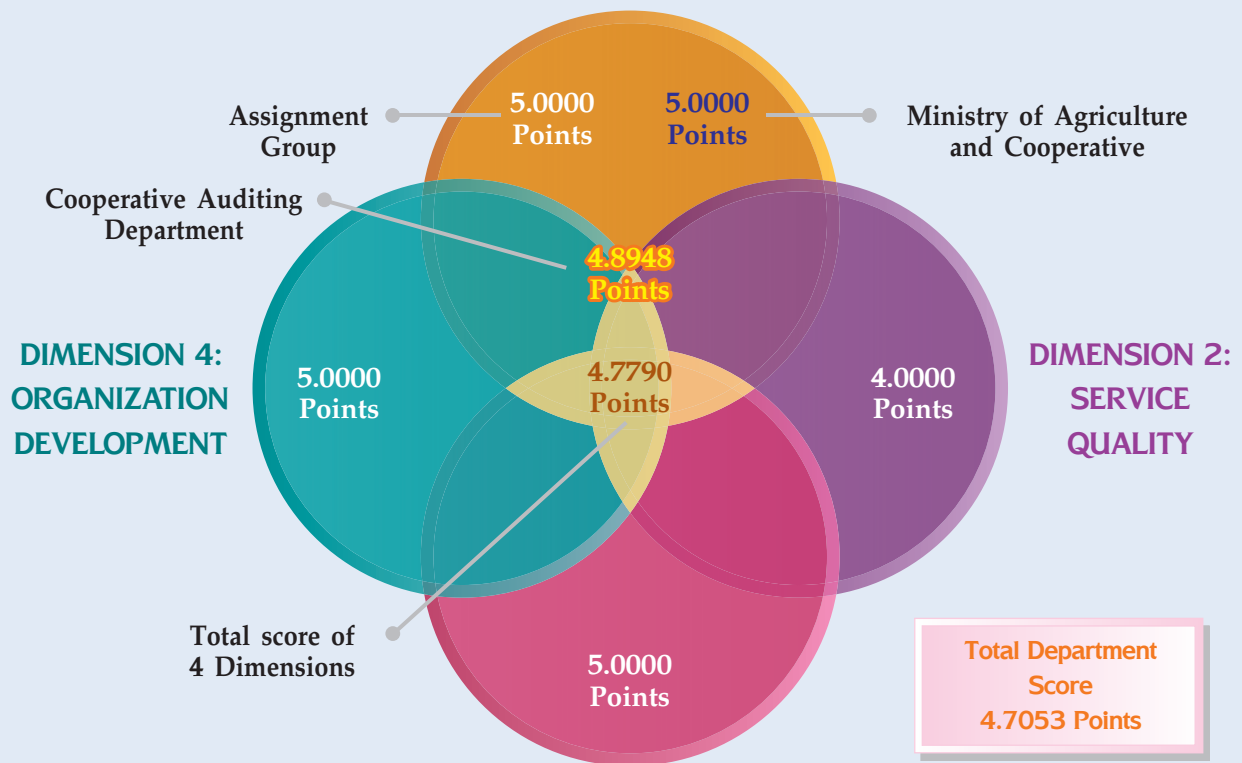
Assignment Group

5.0000 Points

5.0000 Points

Ministry of Agriculture and Cooperative

Cooperative Auditing Department

4.8948 Points

DIMENSION 4: ORGANIZATION DEVELOPMENT

5.0000 Points

4.7790 Points

4.0000 Points

DIMENSION 2: SERVICE QUALITY

Total score of 4 Dimensions

5.0000 Points

Total Department Score 4.7053 Points